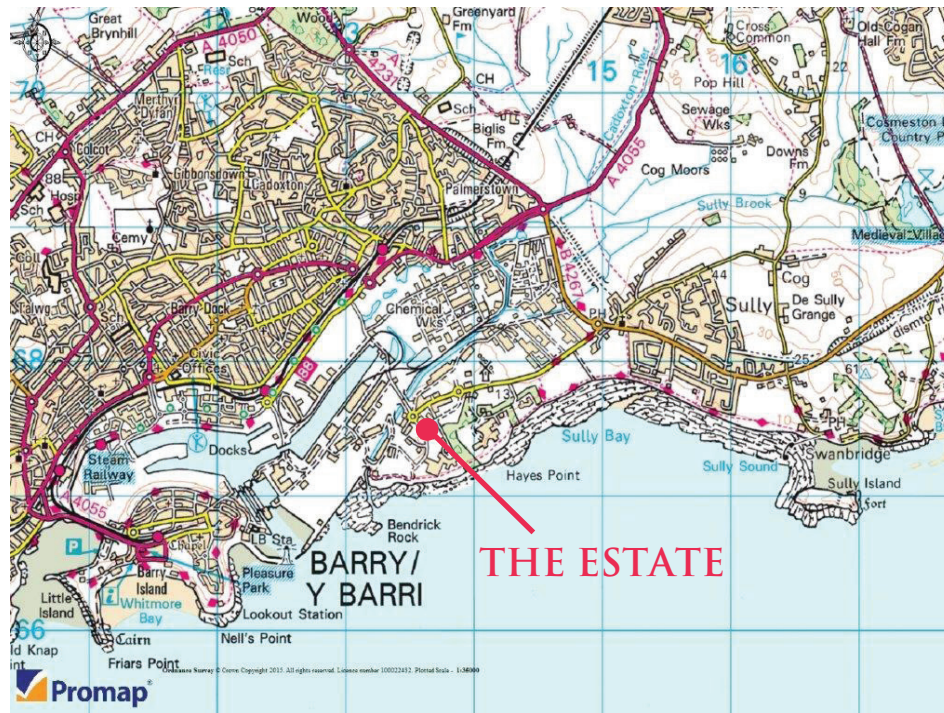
Great Brynhill
A 4050
Wood
Greenyard Fm
Cross Common
Old Cogan Hall Fm
70
Sch
A 4231
CH
15
16
Pop Hill
22
Sch
Cadoxton River
Merthyr Dyfan
Biglis Fm
Sewage Wks
Cosmeston Country P
CH
Colcot
A 4055
Cog Moors
Downs Fm
88
Hosp
Gibbonsdown
Cadoxton
Palmerstown
Sch
Sully Brook
9
Cemy
Medieval Villag
B 4267
44
Cog
Coll
Chemical Wks
Sully
De Sully Grange
Talwg
Barry Dock
Sch
PH
30
Civic Offices
68
25
61
B
13
19
PH
Docks
Sully Bay
Steam Railway
Sully Sound
Swanbridge
Hayes Point
Sully Island
Fort
A4055
Bendrick Rock
LB Sta
P
Barry Island
Pleasure Park
BARRY/ Y BARRI
Little Island
Whitmore Bay
Lookout Station
Cairn
Nell's Point
66
ld Knap
Friars Point
Ordnance Survey © Crown Copyright 2015. All rights reserved. Licence number 100022432. Plotted Scale - 1:30000
Promap
THE ESTATE